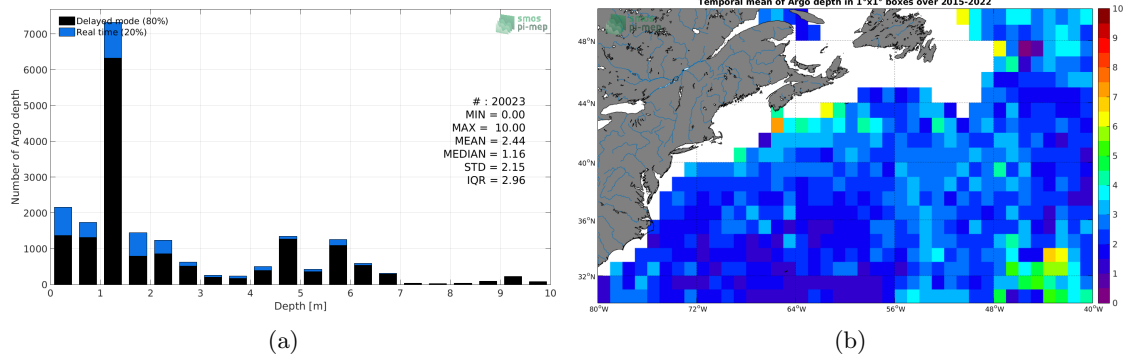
Delayed mode (80%)
Real time (20%)

smos pi-mep

Number of Argo depth

7000
6000
5000
4000
3000
2000
1000
0

# : 20023
MIN = 0.00
MAX = 10.00
MEAN = 2.44
MEDIAN = 1.16
STD = 2.15
IQR = 2.96

0 1 2 3 4 5 6 7 8 9 10
Depth [m]

(a)

Temporal mean of Argo depth in 1°x1° boxes over 2015-2022

48°N
44°N
40°N
36°N
32°N

80°W 72°W 64°W 56°W 48°W 40°W

10
9
8
7
6
5
4
3
2
1
0

(b)